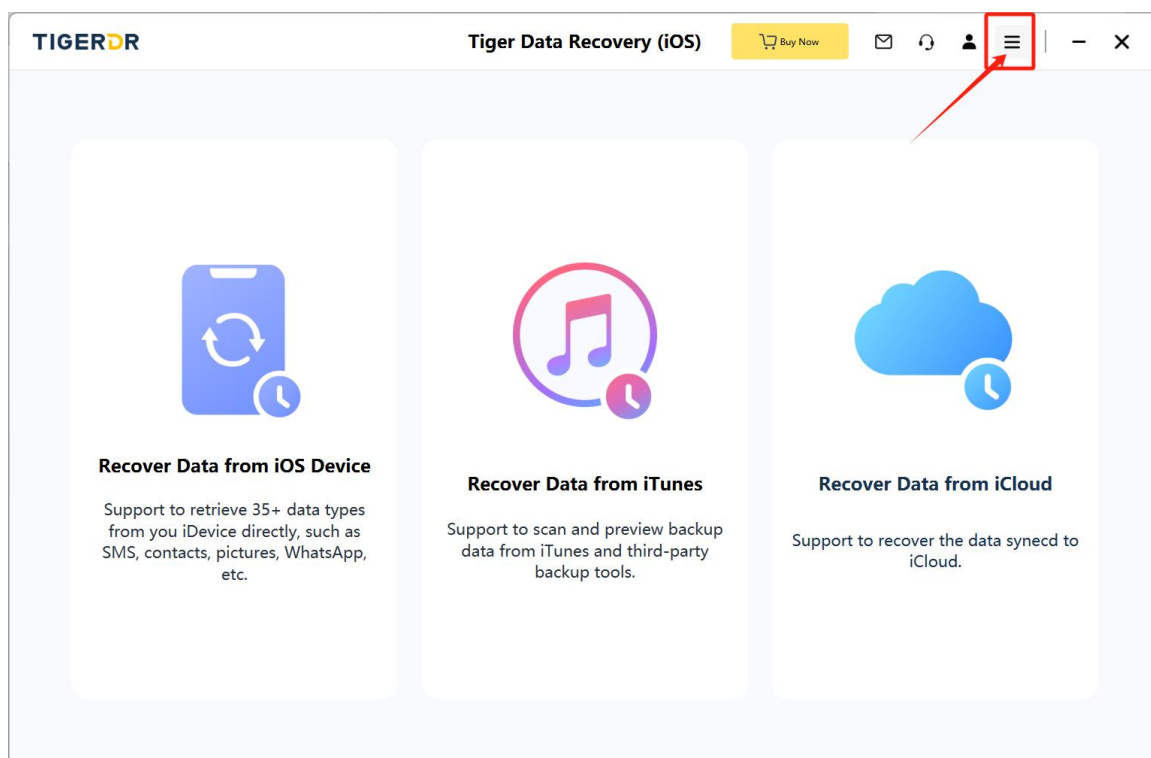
TIGERDR

Tiger Data Recovery (iOS)

Buy Now

Recover Data from iOS Device

Support to retrieve 35+ data types from you iDevice directly, such as SMS, contacts, pictures, WhatsApp, etc.

Recover Data from iTunes

Support to scan and preview backup data from iTunes and third-party backup tools.

Recover Data from iCloud

Support to recover the data synecd to iCloud.